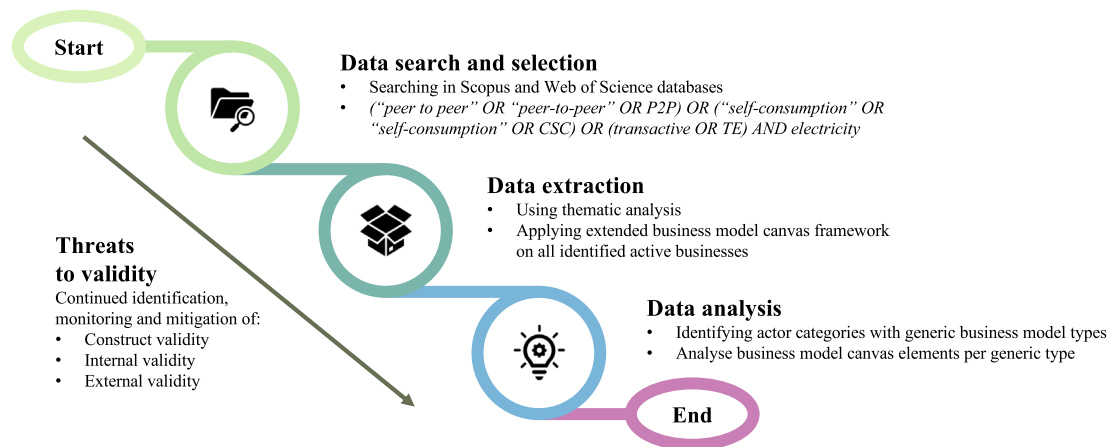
Start

Data search and selection
- Searching in Scopus and Web of Science databases
- (“peer to peer” OR “peer-to-peer” OR P2P) OR (“self-consumption” OR “self-consumption” OR CSC) OR (transactive OR TE) AND electricity

Data extraction
- Using thematic analysis
- Applying extended business model canvas framework on all identified active businesses

Threats to validity
Continued identification, monitoring and mitigation of:
- Construct validity
- Internal validity
- External validity

Data analysis
- Identifying actor categories with generic business model types
- Analyse business model canvas elements per generic type

End